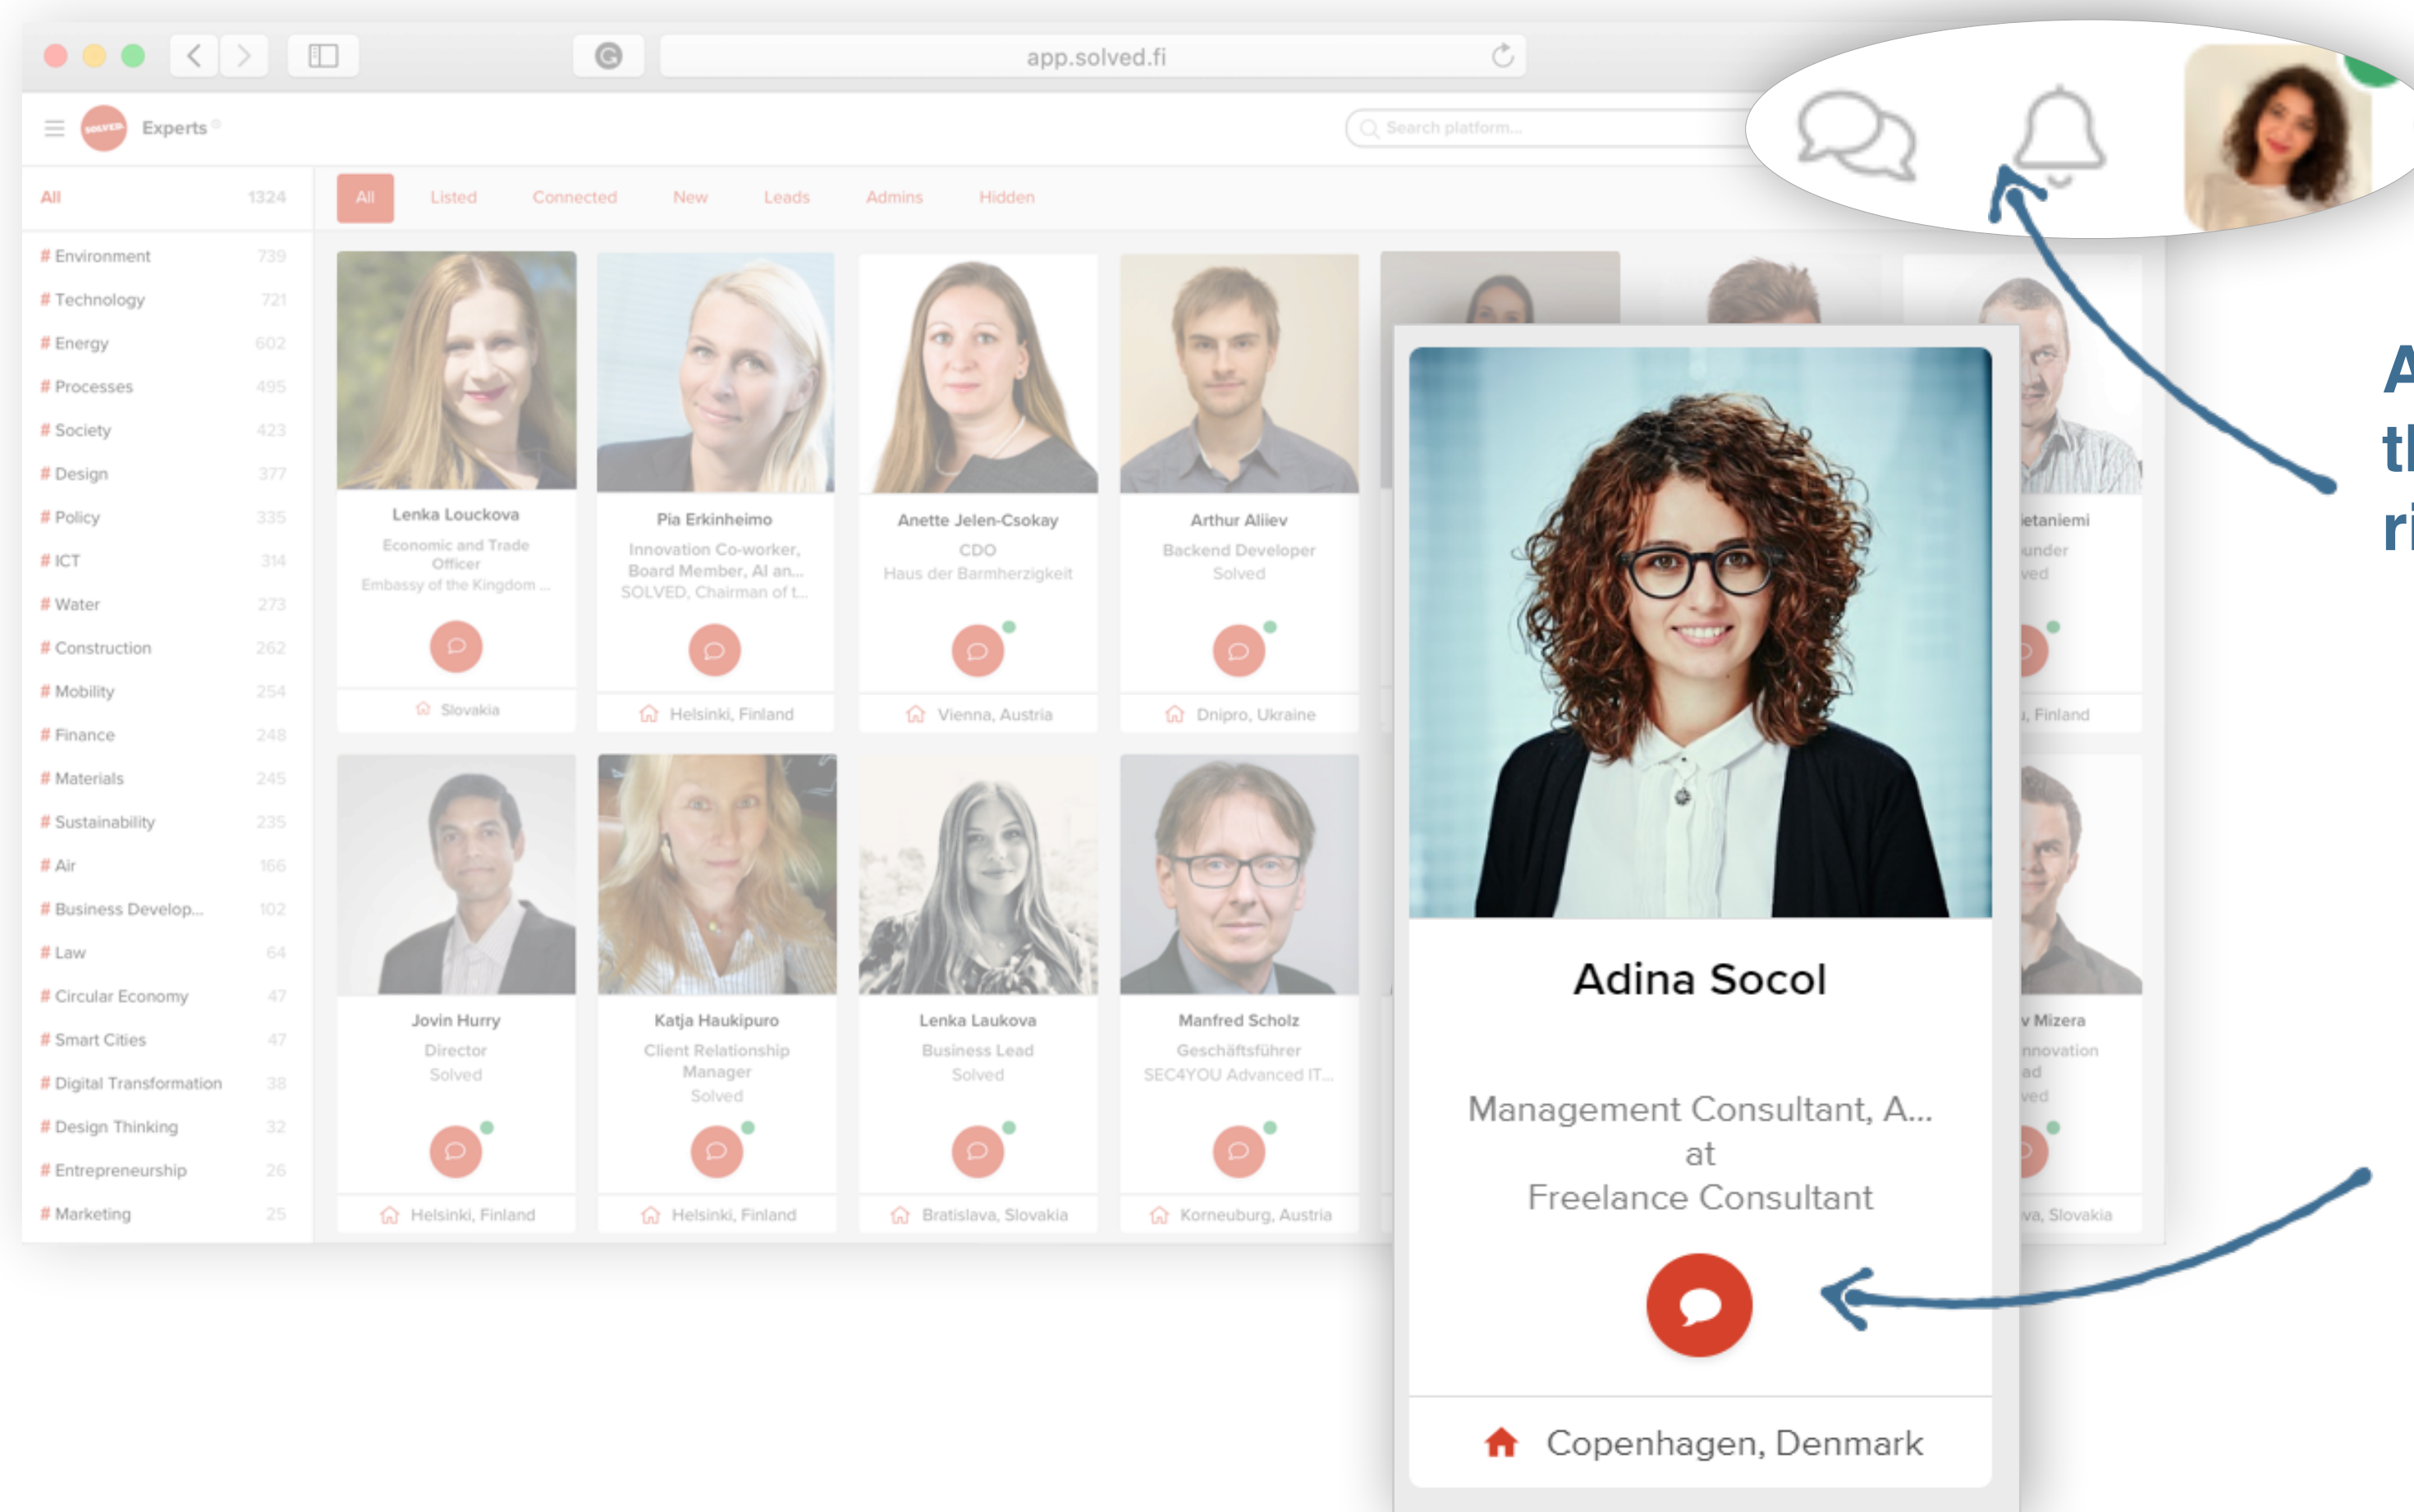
app.solved.fi

Experts

Search platform...

All 1324

# Environment 739
# Technology 721
# Energy 602
# Processes 495
# Society 423
# Design 377
# Policy 335
# ICT 314
# Water 273
# Construction 262
# Mobility 254
# Finance 248
# Materials 245
# Sustainability 235
# Air 166
# Business Develop... 102
# Law 64
# Circular Economy 47
# Smart Cities 47
# Digital Transformation 38
# Design Thinking 32
# Entrepreneurship 26
# Marketing 25

All Listed Connected New Leads Admins Hidden

Lenka Louckova
Economic and Trade Officer
Embassy of the Kingdom ...
Slovakia

Pia Erkinheimo
Innovation Co-worker, Board Member, AI an...
SOLVED, Chairman of t...
Helsinki, Finland

Anette Jelen-Csokay
CDO
Haus der Barmherzigkeit
Vienna, Austria

Arthur Aliiev
Backend Developer
Solved
Dnipro, Ukraine

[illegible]etaniemi
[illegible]under
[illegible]ved
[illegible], Finland

Jovin Hurry
Director
Solved
Helsinki, Finland

Katja Haukipuro
Client Relationship Manager
Solved
Helsinki, Finland

Lenka Laukova
Business Lead
Solved
Bratislava, Slovakia

Manfred Scholz
Geschäftsführer
SEC4YOU Advanced IT...
Korneuburg, Austria

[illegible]v Mizera
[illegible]nnovation
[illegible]ad
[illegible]ved
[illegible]va, Slovakia

Adina Socol

Management Consultant, A...
at
Freelance Consultant

Copenhagen, Denmark

A
tl
ri